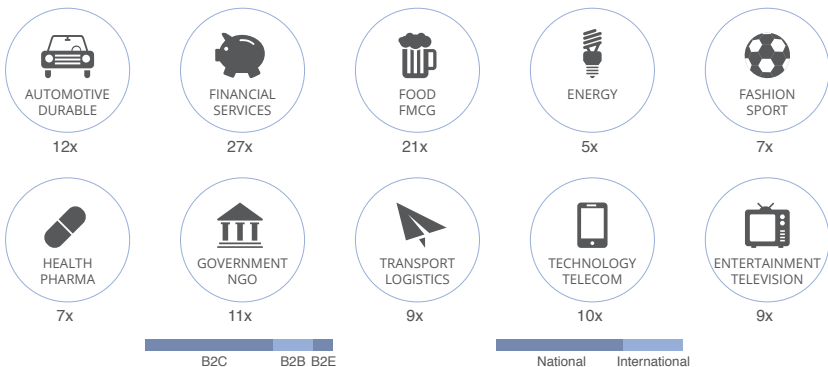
AUTOMOTIVE DURABLE
12x

FINANCIAL SERVICES
27x

FOOD FMCG
21x

ENERGY
5x

FASHION SPORT
7x

HEALTH PHARMA
7x

GOVERNMENT NGO
11x

TRANSPORT LOGISTICS
9x

TECHNOLOGY TELECOM
10x

ENTERTAINMENT TELEVISION
9x

B2C B2B B2E

National International